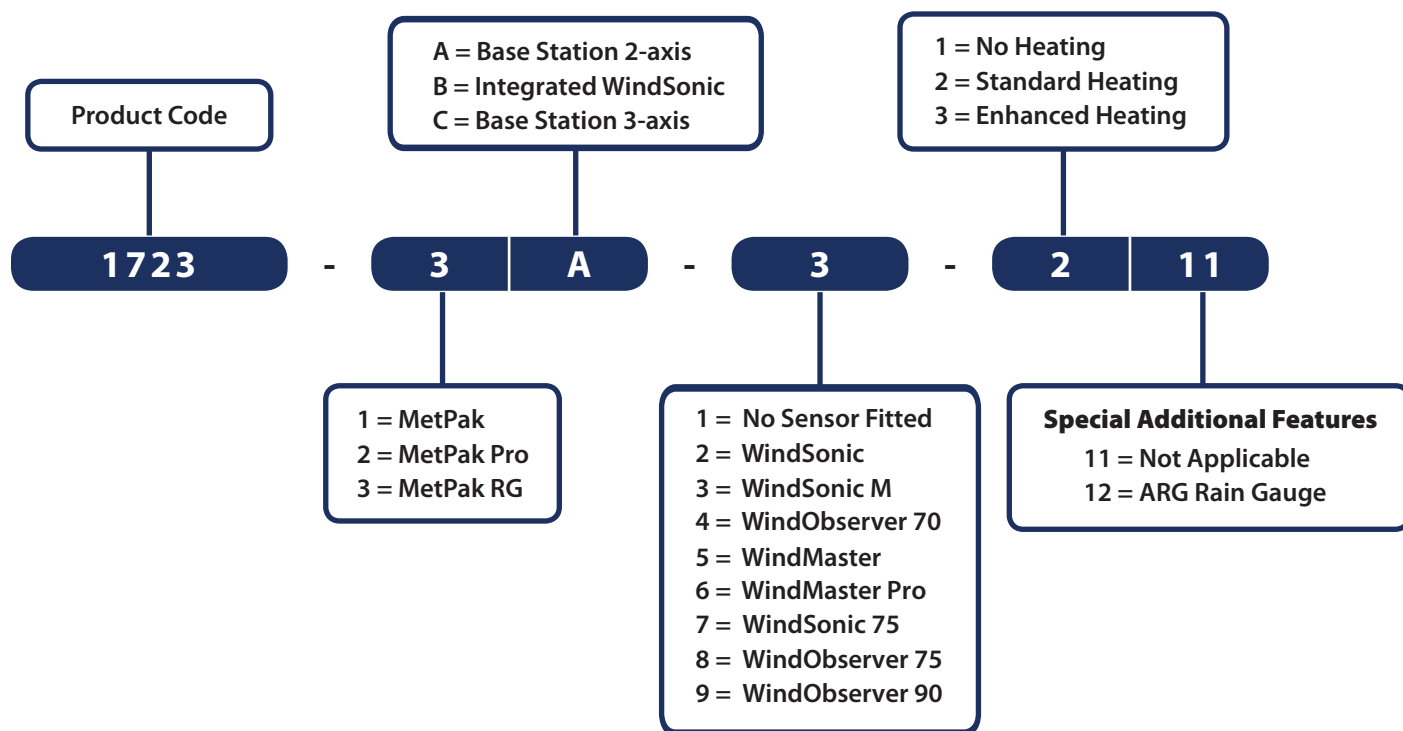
A = Base Station 2-axis
B = Integrated WindSonic
C = Base Station 3-axis

1 = No Heating
2 = Standard Heating
3 = Enhanced Heating

Product Code

1723 - 3 A - 3 - 2 11

1 = MetPak
2 = MetPak Pro
3 = MetPak RG

1 = No Sensor Fitted
2 = WindSonic
3 = WindSonic M
4 = WindObserver 70
5 = WindMaster
6 = WindMaster Pro
7 = WindSonic 75
8 = WindObserver 75
9 = WindObserver 90

Special Additional Features
11 = Not Applicable
12 = ARG Rain Gauge